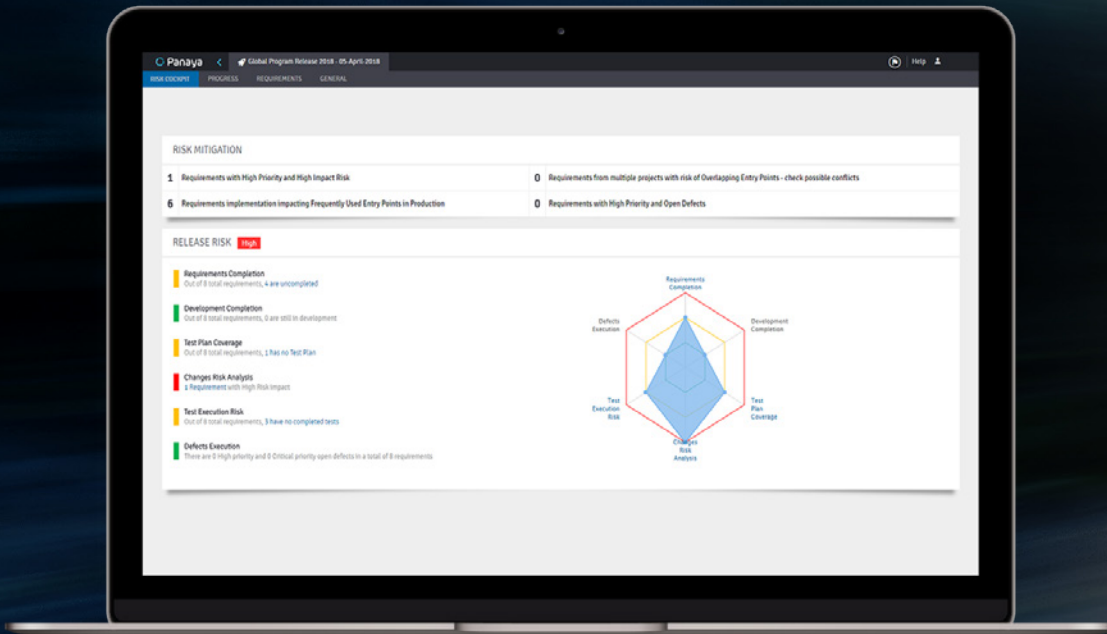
Panaya
Global Program Release 2018 - 05-April-2018
Help
RISK COCKPIT PROGRESS REQUIREMENTS GENERAL

RISK MITIGATION

| | | | |
|---|---|---|---|
| 1 | Requirements with High Priority and High Impact Risk | 0 | Requirements from multiple projects with risk of Overlapping Entry Points - check possible conflicts |
| 6 | Requirements implementation impacting Frequently Used Entry Points in Production | 0 | Requirements with High Priority and Open Defects |

RELEASE RISK High

Requirements Completion
Out of 8 total requirements, 4 are uncompleted

Development Completion
Out of 8 total requirements, 0 are still in development

Test Plan Coverage
Out of 8 total requirements, 1 has no Test Plan

Changes Risk Analysis
1 Requirement with High Risk impact

Test Execution Risk
Out of 8 total requirements, 3 have no completed tests

Defects Execution
There are 0 High priority and 0 Critical priority open defects in a total of 8 requirements

Requirements Completion
Development Completion
Test Plan Coverage
Changes Risk Analysis
Test Execution Risk
Defects Execution